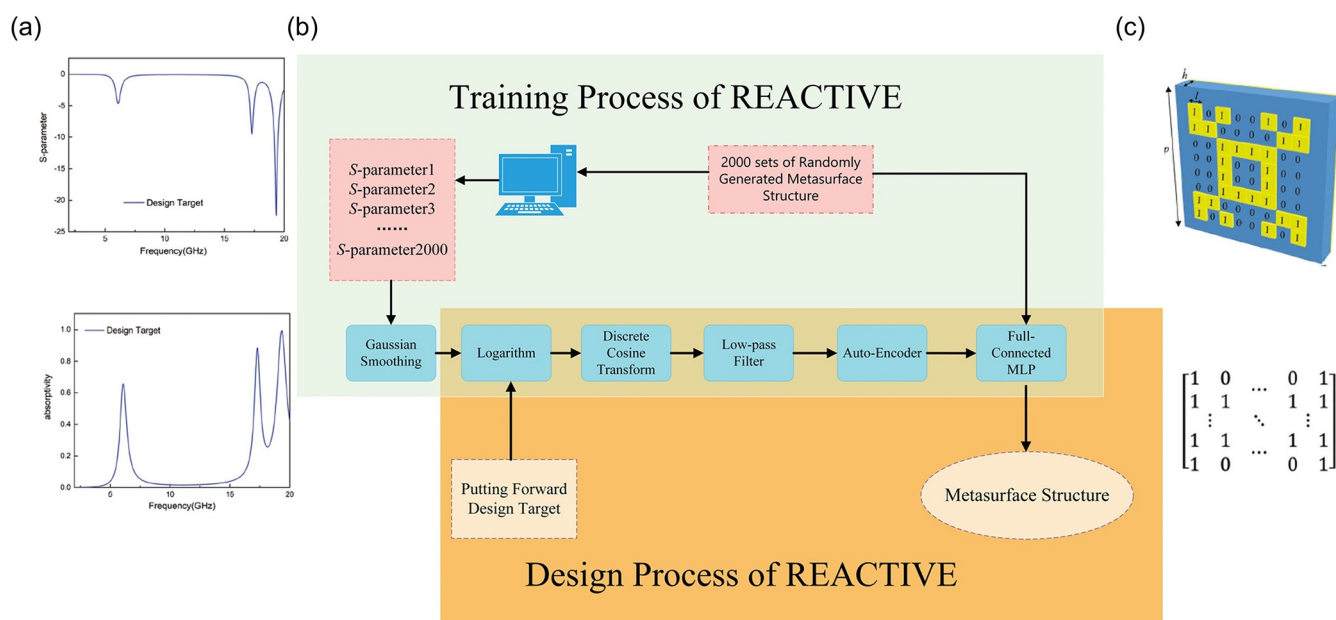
(a)

S-parameter
0
-5
-10
-15
-20
-25
5 10 15 20
Frequency(GHz)
Design Target

absorptivity
1.0
0.8
0.6
0.4
0.2
0.0
5 10 15 20
Frequency(GHz)
Design Target

(b)

Training Process of REACTIVE

*S*-parameter1
*S*-parameter2
*S*-parameter3
......
*S*-parameter2000

2000 sets of Randomly Generated Metasurface Structure

Gaussian Smoothing

Logarithm

Discrete Cosine Transform

Low-pass Filter

Auto-Encoder

Full-Connected MLP

Putting Forward Design Target

Metasurface Structure

Design Process of REACTIVE

(c)

h
l
p

$\begin{bmatrix} 1 & 0 & \cdots & 0 & 1 \\ 1 & 1 & & 1 & 1 \\ \vdots & & \ddots & & \vdots \\ 1 & 1 & & 1 & 1 \\ 1 & 0 & \cdots & 0 & 1 \end{bmatrix}$